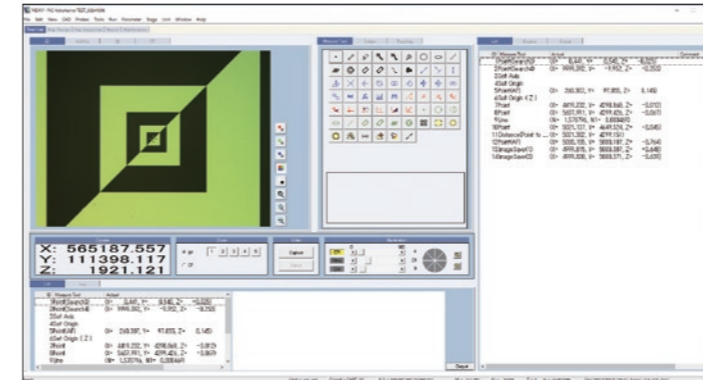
X: 565187.557
Y: 111398.117
Z: 1921.121

File Edit View CAD Probe Tools Run Parameter Stage Unit Window Help

Capture

1Point(Search)
2Point(Search)
3Set Axis
4Set Origin
5Point(AF)
6Set Origin (Z)
7Point
8Point
9Line
10Point
11Distance(Point to ...)
12Point(AF)
13Image Save(1)
14Image Save(2)

X= 8.641, Y= 8.540, Z= -0.050
X= 9995.382, Y= -9.952, Z= -0.050
X= 249.397, Y= 97.855, Z= 0.145
X= 4819.232, Y= 4298.868, Z= -0.013
X= 5437.911, Y= 4299.426, Z= -0.067
X= 1.578716, W= 3.808491
X= 5021.137, Y= 4649.374, Z= -0.045
X= 5021.302, Y= 4299.1361
X= 5000.108, Y= 5000.187, Z= -0.748
X= 4999.952, Y= 5000.187, Z= -0.648
X= 4999.836, Y= 5000.371, Z= -0.635

Measure Tool
Actual
Comment

Report